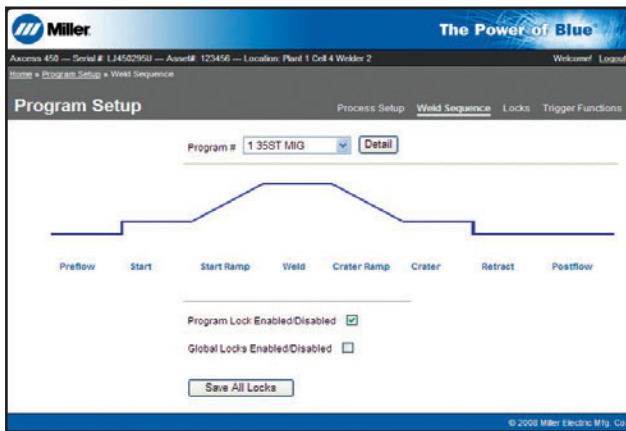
Miller

The Power of Blue

Axcess 450 — Serial #: LJ450295U — Asset#: 123456 — Location: Plant 1 Cell 4 Welder 2

Welcome! Logout

Home » Program Setup » Weld Sequence

Program Setup

Process Setup Weld Sequence Locks Trigger Functions

Program # 1 35ST MIG Detail

Preflow Start Start Ramp Weld Crater Ramp Crater Retract Postflow

Program Lock Enabled/Disabled

Global Locks Enabled/Disabled

Save All Locks

© 2008 Miller Electric Mfg. Co